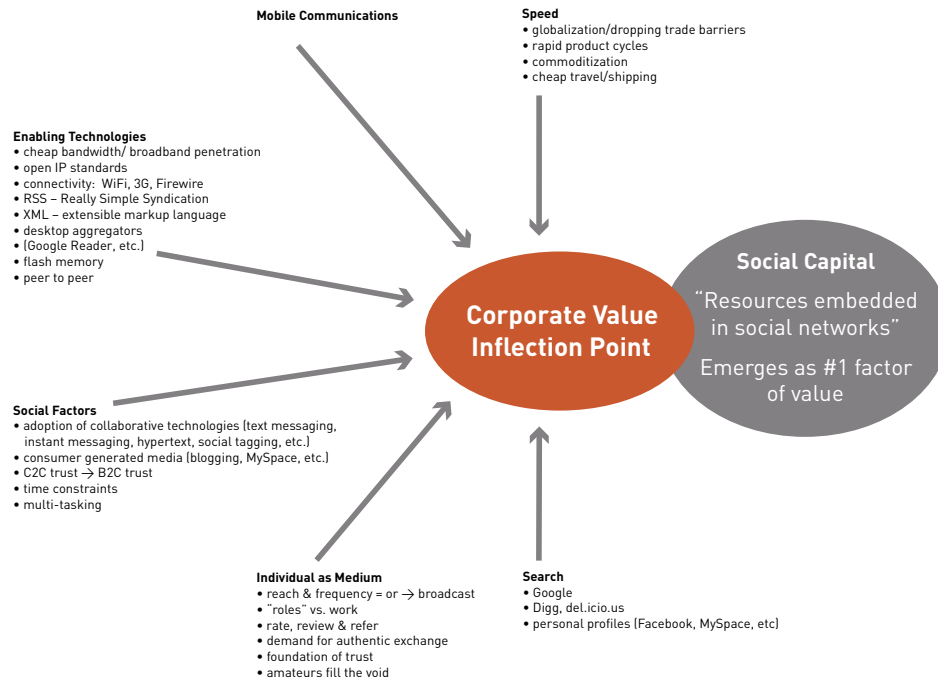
Mobile Communications

Speed
• globalization/dropping trade barriers
• rapid product cycles
• commoditization
• cheap travel/shipping

Enabling Technologies
• cheap bandwidth/ broadband penetration
• open IP standards
• connectivity: WiFi, 3G, Firewire
• RSS – Really Simple Syndication
• XML – extensible markup language
• desktop aggregators
• (Google Reader, etc.)
• flash memory
• peer to peer

Corporate Value Inflection Point

Social Capital
"Resources embedded in social networks"
Emerges as #1 factor of value

Social Factors
• adoption of collaborative technologies (text messaging, instant messaging, hypertext, social tagging, etc.)
• consumer generated media (blogging, MySpace, etc.)
• C2C trust → B2C trust
• time constraints
• multi-tasking

Individual as Medium
• reach & frequency = or → broadcast
• "roles" vs. work
• rate, review & refer
• demand for authentic exchange
• foundation of trust
• amateurs fill the void

Search
• Google
• Digg, del.icio.us
• personal profiles (Facebook, MySpace, etc)